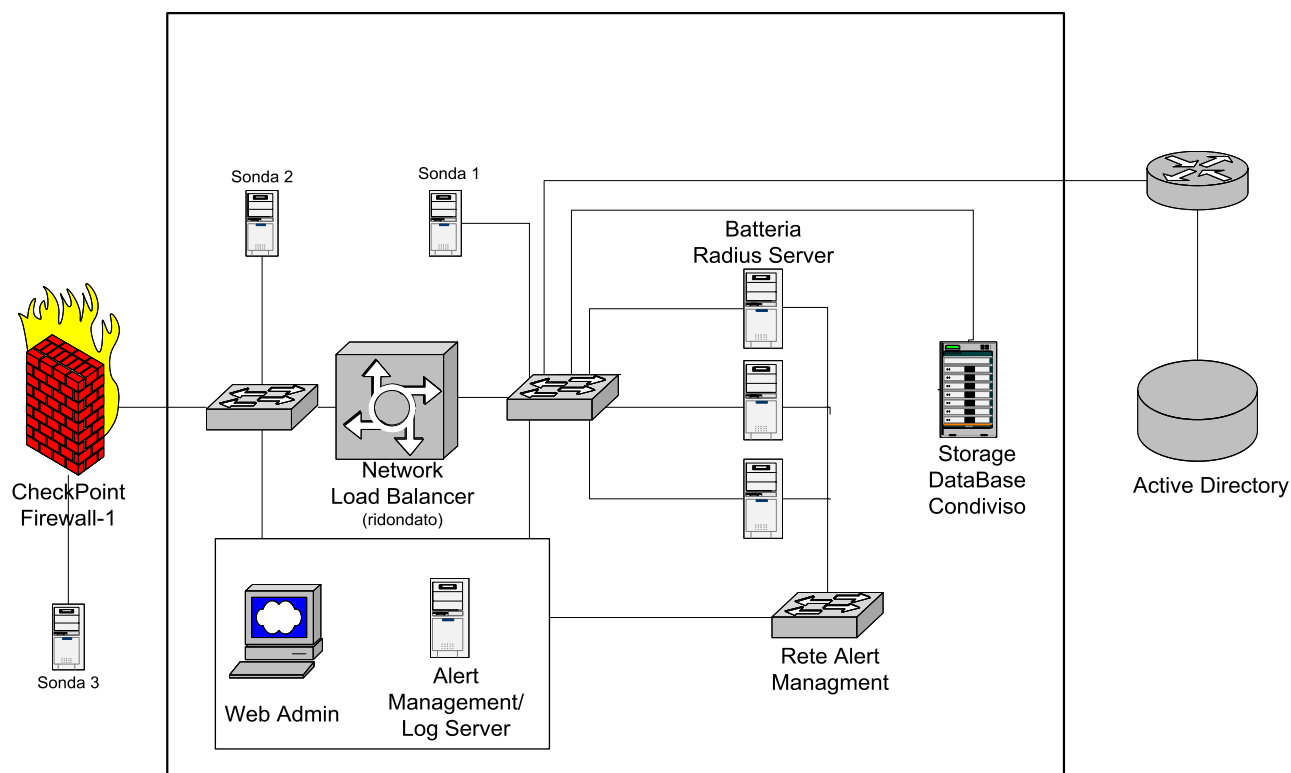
Sonda 2

Sonda 1

Batteria
Radius Server

CheckPoint
Firewall-1

Network
Load Balancer
(ridondato)

Storage
DataBase
Condiviso

Active Directory

Sonda 3

Web Admin

Alert
Management/
Log Server

Rete Alert
Managment